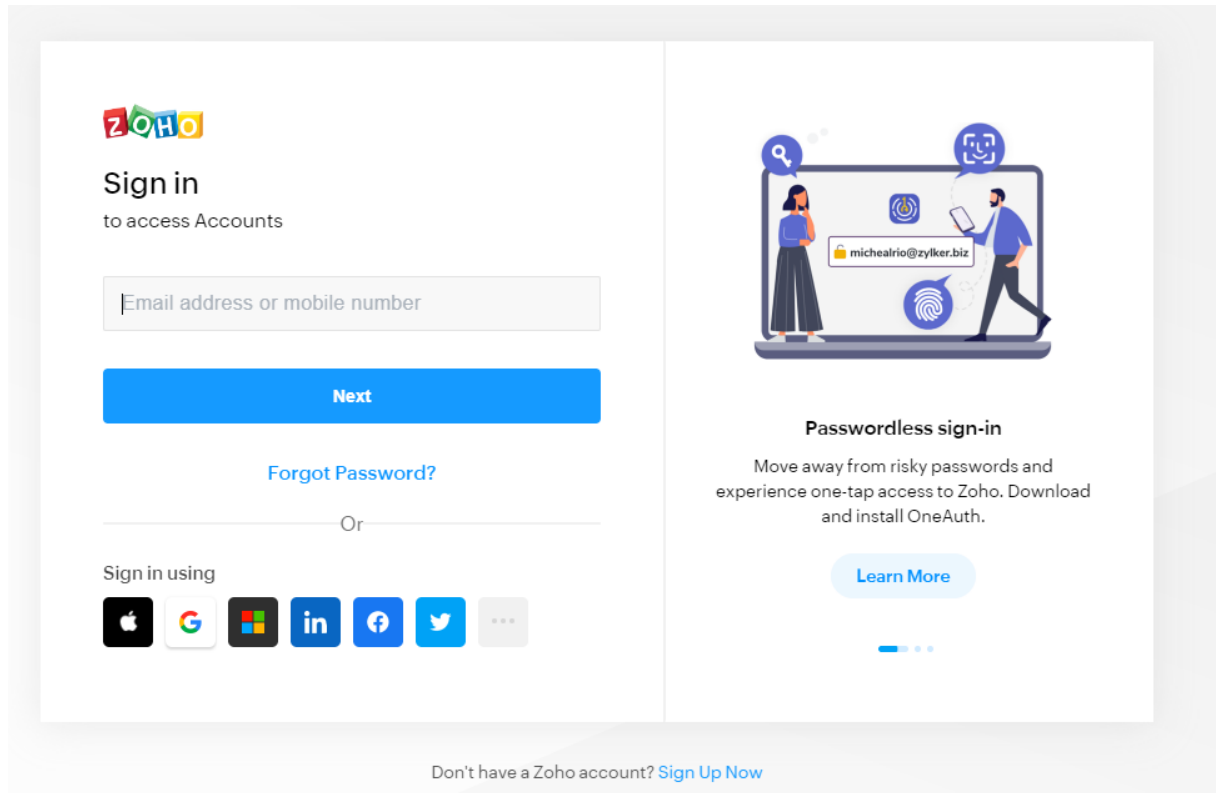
ZOHO

Sign in
to access Accounts

Email address or mobile number

Next

Forgot Password?

Or

Sign in using

G

in

michealrio@zylker.biz

Passwordless sign-in

Move away from risky passwords and experience one-tap access to Zoho. Download and install OneAuth.

Learn More

Don't have a Zoho account? Sign Up Now